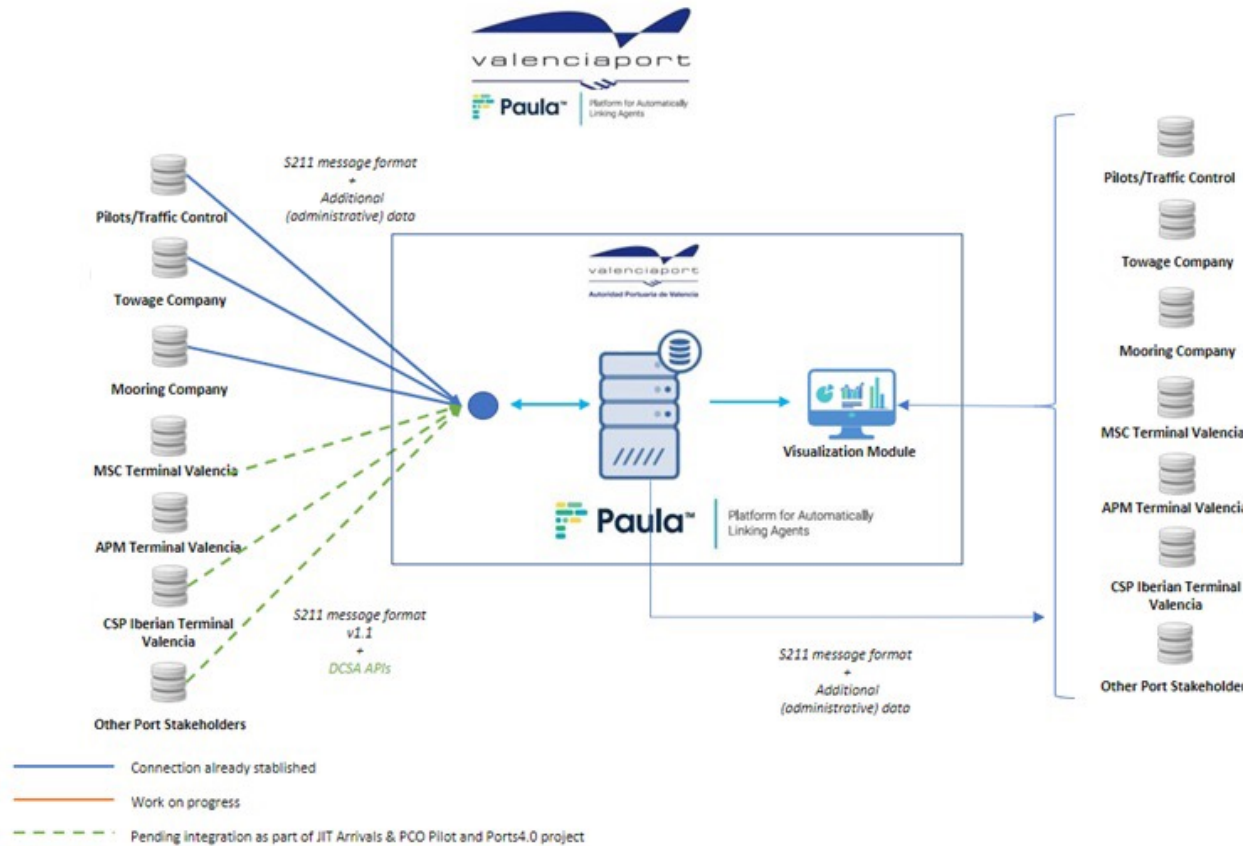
valenciaport

Paula™ Platform for Automatically Linking Agents

S211 message format
+
Additional
(administrative) data

Pilots/Traffic Control

Towage Company

Mooring Company

MSC Terminal Valencia

APM Terminal Valencia

CSP Iberian Terminal Valencia

Other Port Stakeholders

valenciaport
Autoridad Portuaria de Valencia

Visualization Module

Paula™ Platform for Automatically Linking Agents

S211 message format
v1.1
+
DCSA APIs

S211 message format
+
Additional
(administrative) data

Pilots/Traffic Control

Towage Company

Mooring Company

MSC Terminal Valencia

APM Terminal Valencia

CSP Iberian Terminal Valencia

Other Port Stakeholders

Connection already stablished

Work on progress

Pending integration as part of JIT Arrivals & PCO Pilot and Ports4.0 project